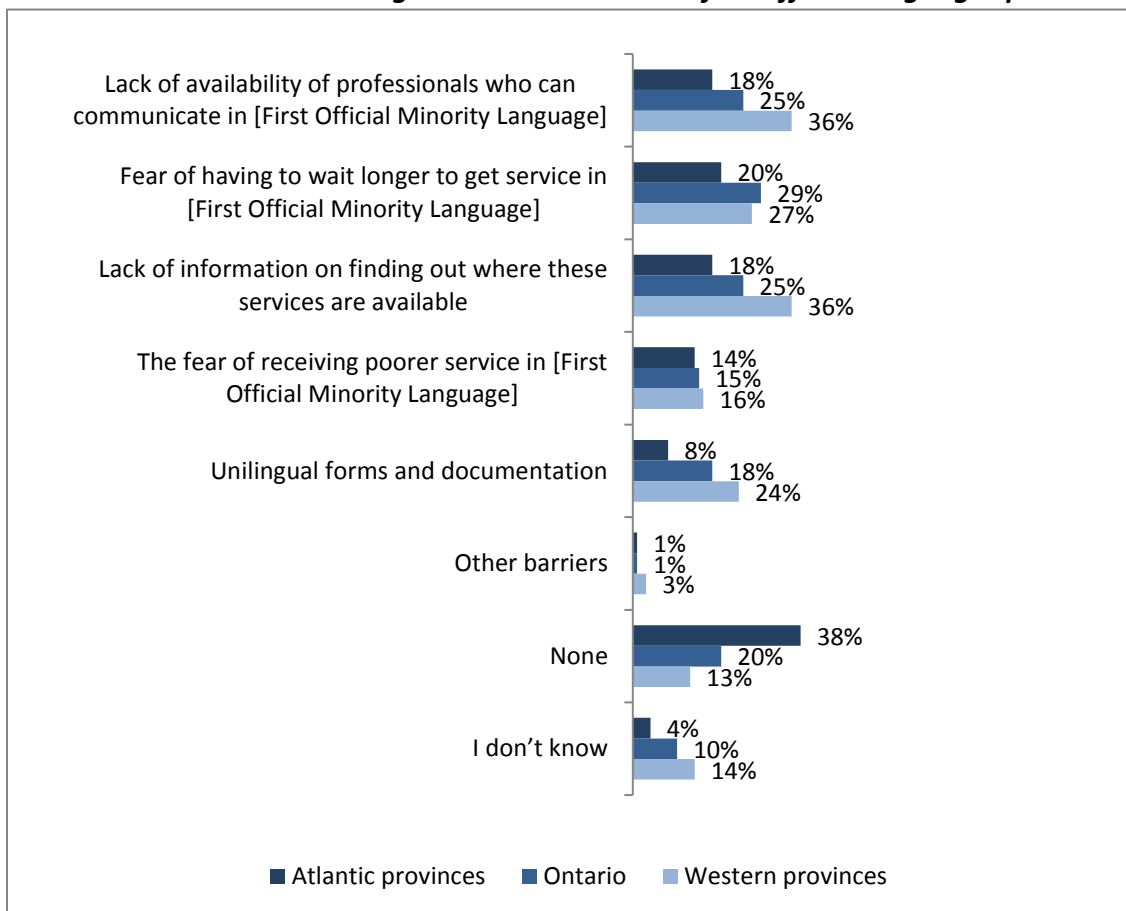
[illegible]

Lack of availability of professionals who can communicate in [First Official Minority Language]
18%
25%
36%

Fear of having to wait longer to get service in [First Official Minority Language]
20%
29%
27%

Lack of information on finding out where these services are available
18%
25%
36%

The fear of receiving poorer service in [First Official Minority Language]
14%
15%
16%

Unilingual forms and documentation
8%
18%
24%

Other barriers
1%
1%
3%

None
38%
20%
13%

I don't know
4%
10%
14%

Atlantic provinces Ontario Western provinces